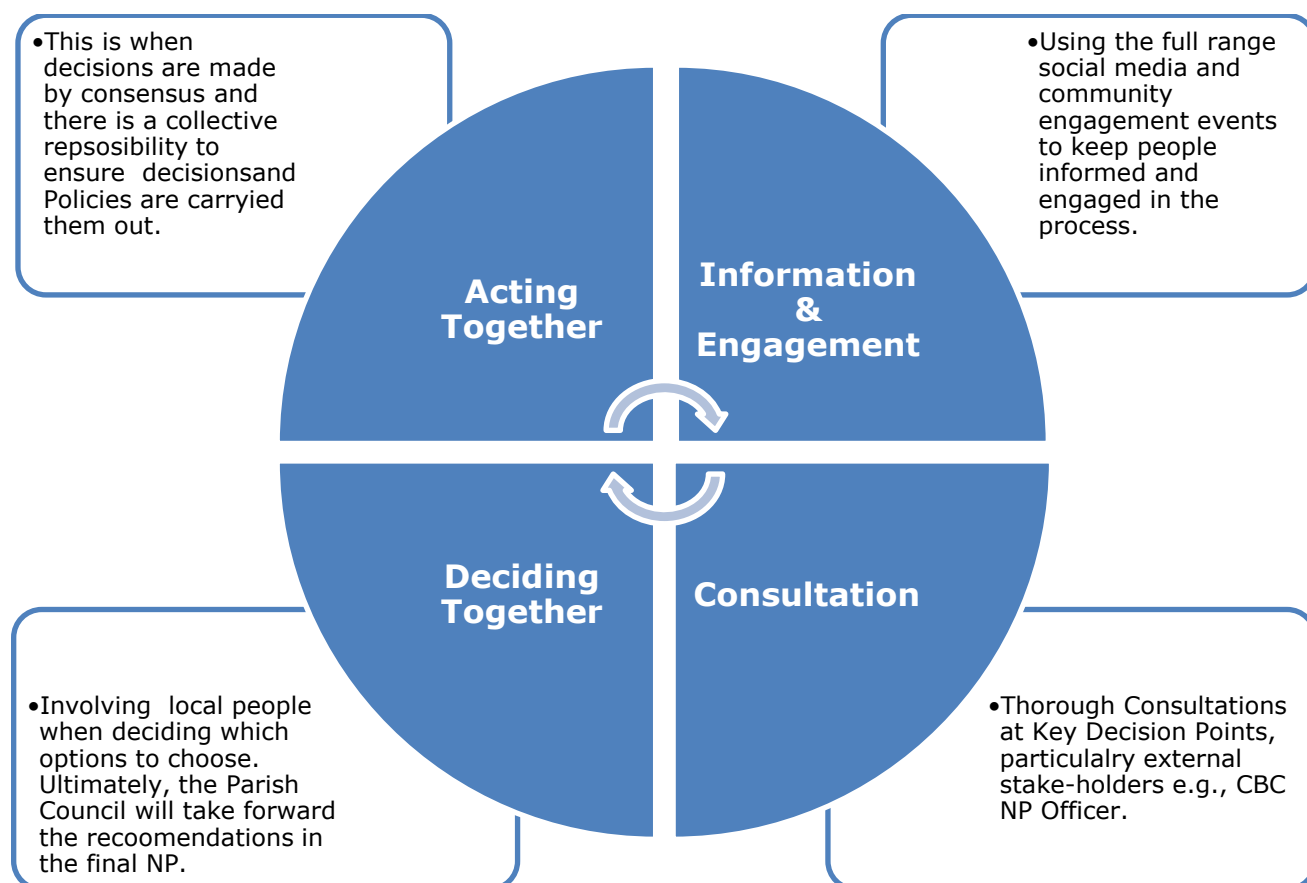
•This is when decisions are made by consensus and there is a collective repsosibility to ensure decisionsand Policies are carryied them out.

•Using the full range social media and community engagement events to keep people informed and engaged in the process.

Acting Together

Information & Engagement

Deciding Together

Consultation

•Involving local people when deciding which options to choose. Ultimately, the Parish Council will take forward the recoomendations in the final NP.

•Thorough Consultations at Key Decision Points, particularly external stake-holders e.g., CBC NP Officer.